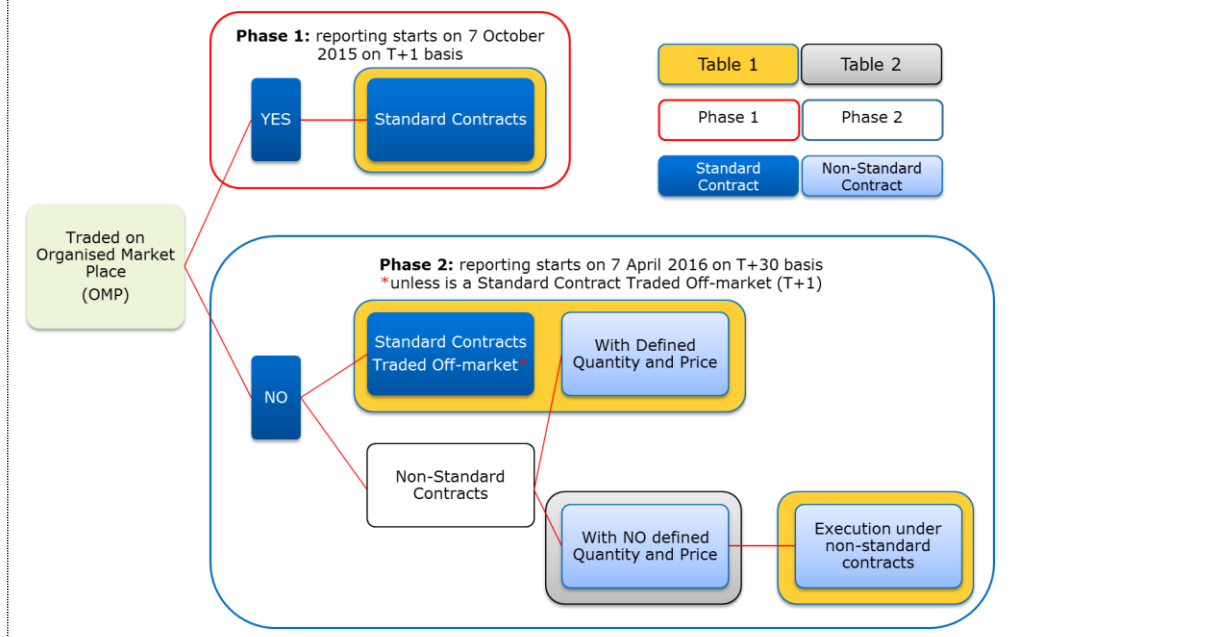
**Phase 1:** reporting starts on 7 October 2015 on T+1 basis

YES

Standard Contracts

Table 1

Table 2

Phase 1

Phase 2

Standard Contract

Non-Standard Contract

Traded on Organised Market Place (OMP)

**Phase 2:** reporting starts on 7 April 2016 on T+30 basis
*unless is a Standard Contract Traded Off-market (T+1)

Standard Contracts Traded Off-market*

With Defined Quantity and Price

NO

Non-Standard Contracts

With NO defined Quantity and Price

Execution under non-standard contracts